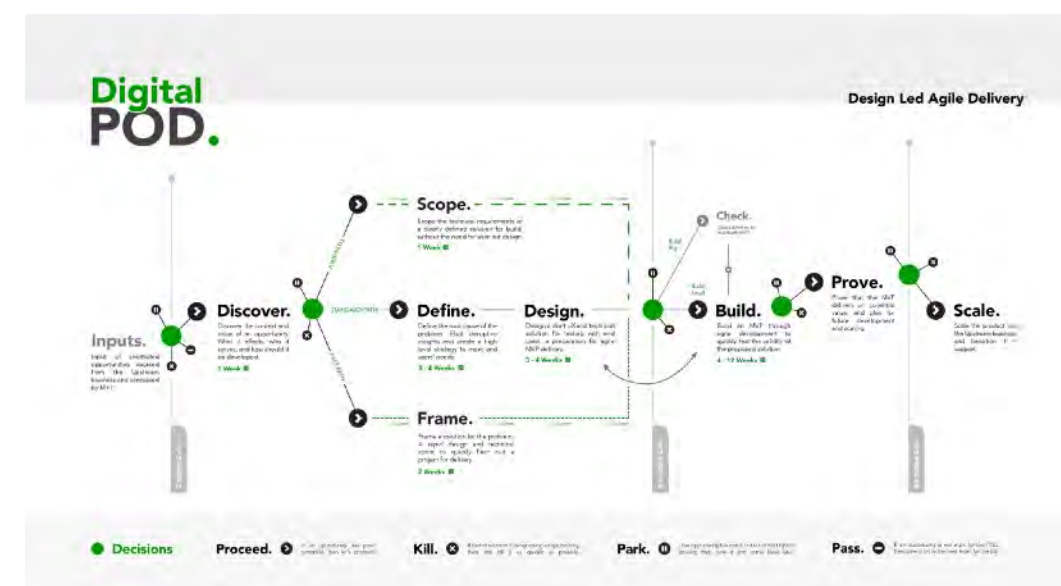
Digital
POD.

Design Led Agile Delivery

Scope.

Scope the technical requirements of a clearly defined solution for build, without the need for user-led design.

1 Week

Check.

Discover.

Discover the context and value of an opportunity. Who it effects, who it serves, and how should it be developed.

1 Week

Define.

Define the root cause of the problem. Build disruptive insights and create a high-level strategy to move and spend money.

3 - 4 Weeks

Design.

Design a short-of-build technical solution for testing with end users, a prototype for agile MVP delivery.

3 - 4 Weeks

Build.

Build an MVP through agile development to quickly test the validity of the proposed solution.

4 - 12 Weeks

Prove.

Prove that the MVP delivers on business value and plan for future development and scaling.

Scale.

Scale the product to the business and transition to support.

Inputs.

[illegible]

Frame.

Frame a solution for the problem. A rapid design and technical sprint to quickly flesh out a project for delivery.

2 Weeks

Decisions

Proceed. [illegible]

Kill. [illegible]

Park. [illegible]

Pass. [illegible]